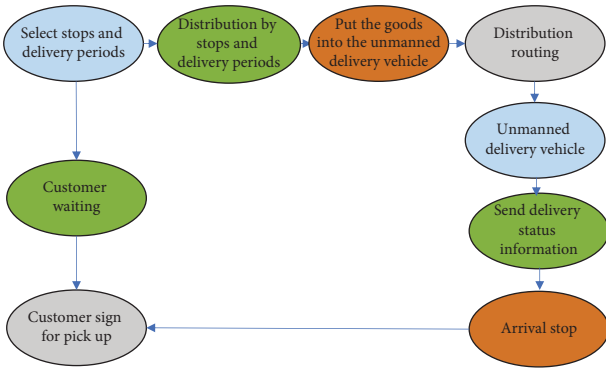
Select stops and delivery periods

Distribution by stops and delivery periods

Put the goods into the unmanned delivery vehicle

Distribution routing

Unmanned delivery vehicle

Send delivery status information

Arrival stop

Customer sign for pick up

Customer waiting